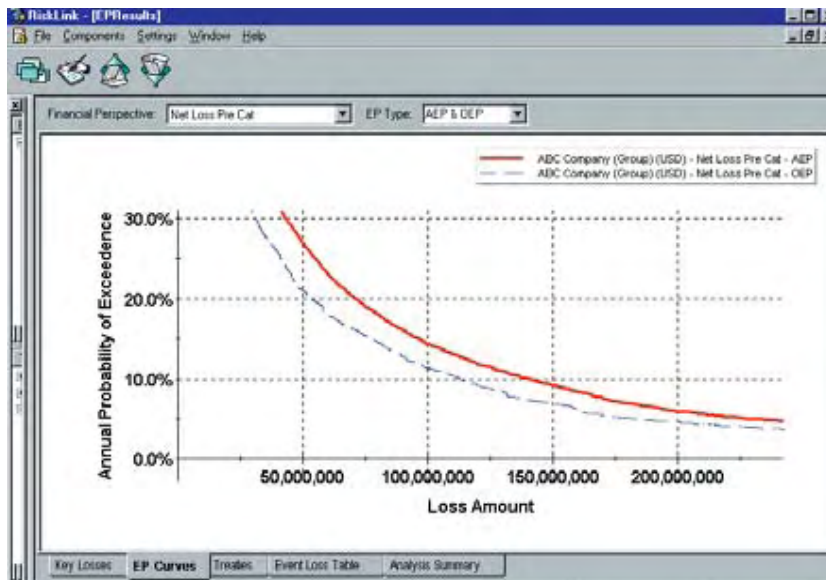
RiskLink - [EPResults]

File Components Settings Window Help

Financial Perspective: Net Loss Pre Cat

EP Type: AEP & OEP

ABC Company (Group) (USD) - Net Loss Pre Cat - AEP
ABC Company (Group) (USD) - Net Loss Pre Cat - OEP

30.0%
20.0%
10.0%
0.0%

Annual Probability of Exceedence

50,000,000
100,000,000
150,000,000
200,000,000

Loss Amount

Key Losses | EP Curves | Treaties | Event Loss Table | Analysis Summary